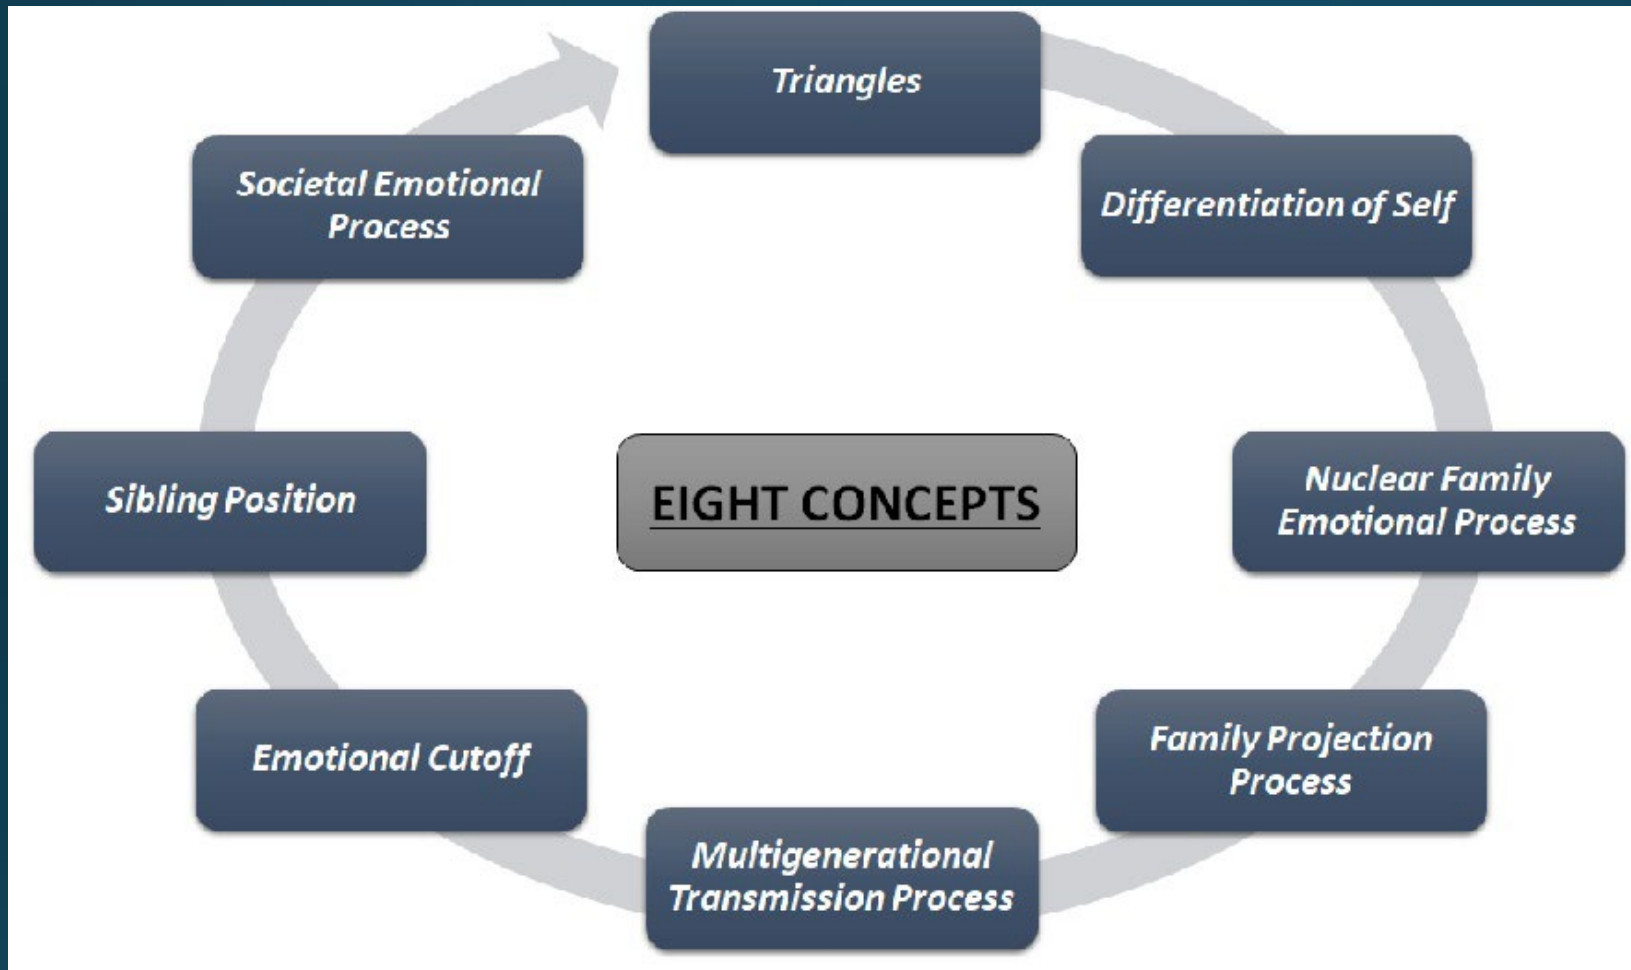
Triangles

Differentiation of Self

Nuclear Family Emotional Process

Family Projection Process

Multigenerational Transmission Process

Emotional Cutoff

Sibling Position

Societal Emotional Process

EIGHT CONCEPTS